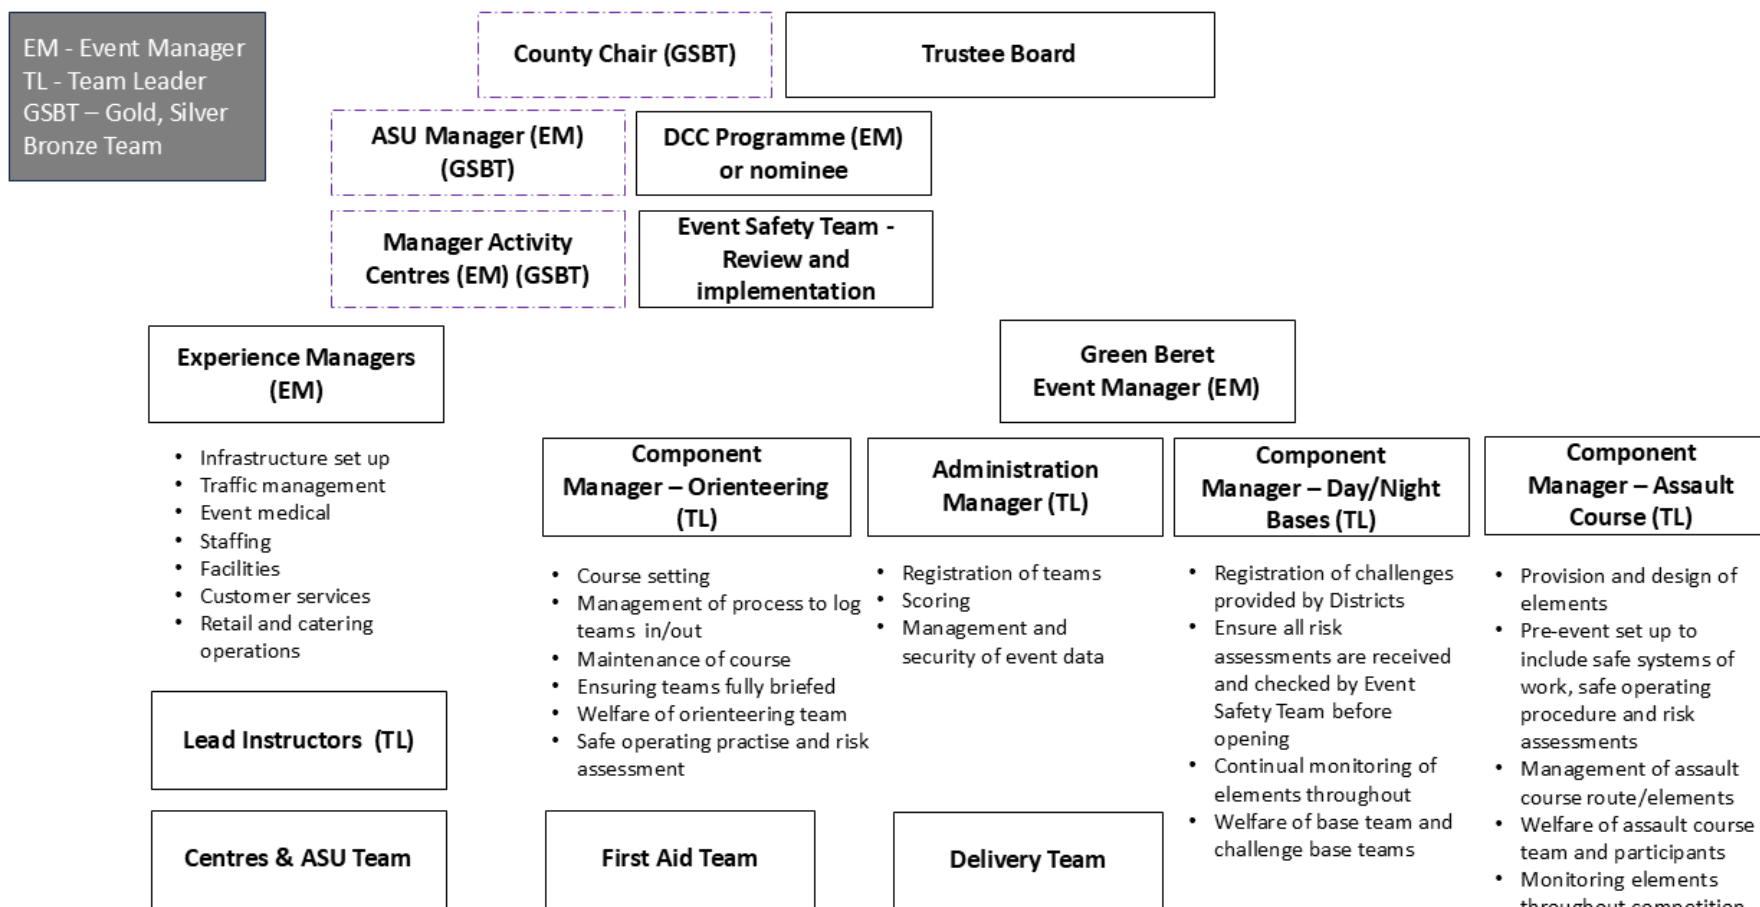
EM - Event Manager
TL - Team Leader
GSBT – Gold, Silver Bronze Team

County Chair (GSBT)

Trustee Board

ASU Manager (EM) (GSBT)

DCC Programme (EM) or nominee

Manager Activity Centres (EM) (GSBT)

Event Safety Team - Review and implementation

Experience Managers (EM)

- Infrastructure set up
- Traffic management
- Event medical
- Staffing
- Facilities
- Customer services
- Retail and catering operations

Lead Instructors (TL)

Centres & ASU Team

Green Beret Event Manager (EM)

Component Manager – Orienteering (TL)

- Course setting
- Management of process to log teams in/out
- Maintenance of course
- Ensuring teams fully briefed
- Welfare of orienteering team
- Safe operating practise and risk assessment

First Aid Team

Administration Manager (TL)

- Registration of teams
- Scoring
- Management and security of event data

Delivery Team

Component Manager – Day/Night Bases (TL)

- Registration of challenges provided by Districts
- Ensure all risk assessments are received and checked by Event Safety Team before opening
- Continual monitoring of elements throughout
- Welfare of base team and challenge base teams

Component Manager – Assault Course (TL)

- Provision and design of elements
- Pre-event set up to include safe systems of work, safe operating procedure and risk assessments
- Management of assault course route/elements
- Welfare of assault course team and participants
- Monitoring elements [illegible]